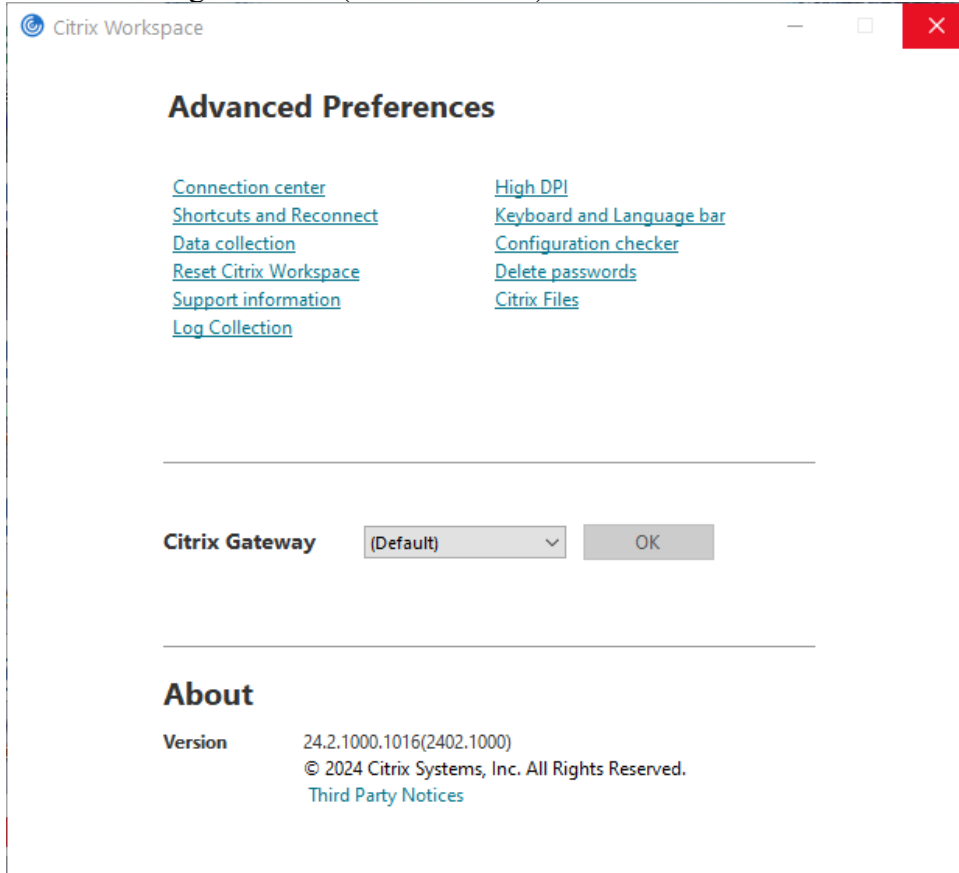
Citrix Workspace

Advanced Preferences

Connection center
Shortcuts and Reconnect
Data collection
Reset Citrix Workspace
Support information
Log Collection

High DPI
Keyboard and Language bar
Configuration checker
Delete passwords
Citrix Files

Citrix Gateway (Default) OK

About

Version 24.2.1000.1016(2402.1000)
© 2024 Citrix Systems, Inc. All Rights Reserved.
Third Party Notices